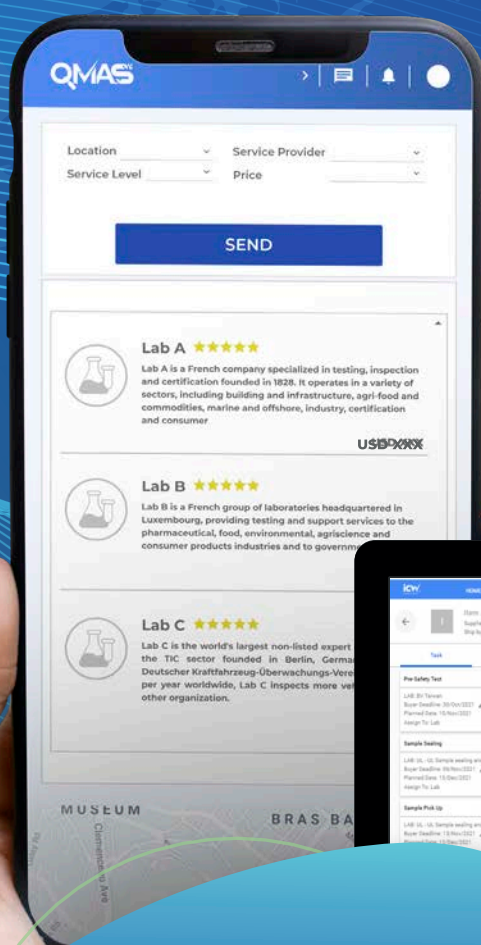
QMAS

Location
Service Provider
Service Level
Price

SEND

Lab A ★★★★★
Lab A is a French company specialized in testing, inspection and certification founded in 1828. It operates in a variety of sectors, including building and infrastructure, agri-food and commodities, marine and offshore, industry, certification and consumer

USD XXX

Lab B ★★★★★
Lab B is a French group of laboratories headquartered in Luxembourg, providing testing and support services to the pharmaceutical, food, environmental, agriscience and consumer products industries and to governm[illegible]

Lab C ★★★★★
Lab C is the world's largest non-listed expert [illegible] the TIC sector founded in Berlin, Germ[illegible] Deutscher Kraftfahrzeug-Überwachungs-Vere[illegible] per year worldwide, Lab C inspects more ve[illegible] other organization.

MUSEUM
BRAS BA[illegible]
Clemenceau Ave

ICW
Task
Pre-Safety Test
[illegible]
Sample Sealing
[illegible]
Sample Pick Up
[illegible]